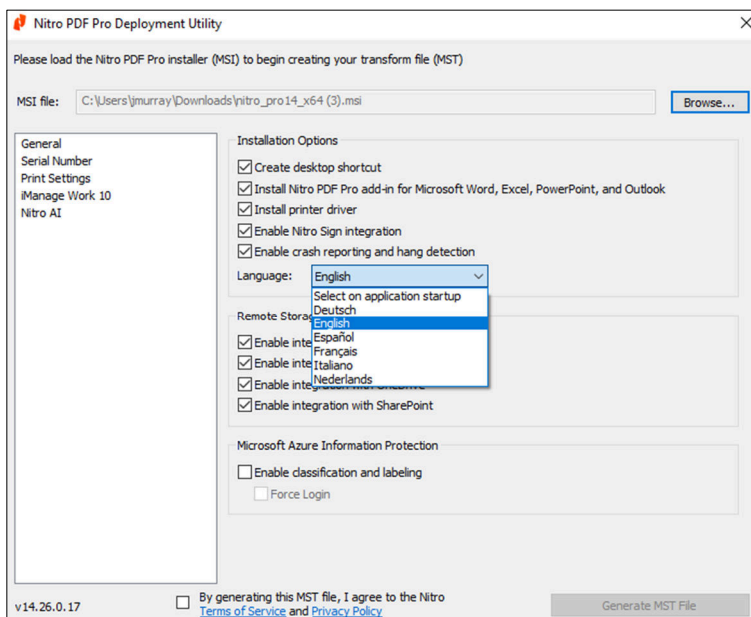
Nitro PDF Pro Deployment Utility

Please load the Nitro PDF Pro installer (MSI) to begin creating your transform file (MST)

MSI file: C:\Users\jmurray\Downloads\nitro_pro14_x64 (3).msi

Browse...

General
Serial Number
Print Settings
iManage Work 10
Nitro AI

Installation Options

Create desktop shortcut
Install Nitro PDF Pro add-in for Microsoft Word, Excel, PowerPoint, and Outlook
Install printer driver
Enable Nitro Sign integration
Enable crash reporting and hang detection

Language: English

Select on application startup
Deutsch
English
Español
Français
Italiano
Nederlands

Remote Storag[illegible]

Enable inte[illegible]
Enable inte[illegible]
Enable integ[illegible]
Enable integration with SharePoint

Microsoft Azure Information Protection

Enable classification and labeling
Force Login

v14.26.0.17

By generating this MST file, I agree to the Nitro Terms of Service and Privacy Policy

Generate MST File